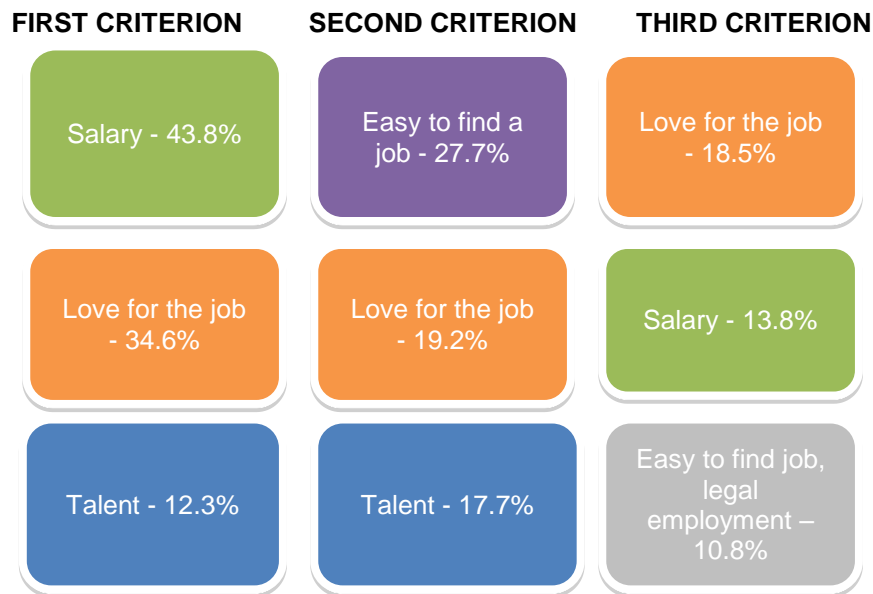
FIRST CRITERION

Salary - 43.8%

Love for the job - 34.6%

Talent - 12.3%

SECOND CRITERION

Easy to find a job - 27.7%

Love for the job - 19.2%

Talent - 17.7%

THIRD CRITERION

Love for the job - 18.5%

Salary - 13.8%

Easy to find job, legal employment – 10.8%